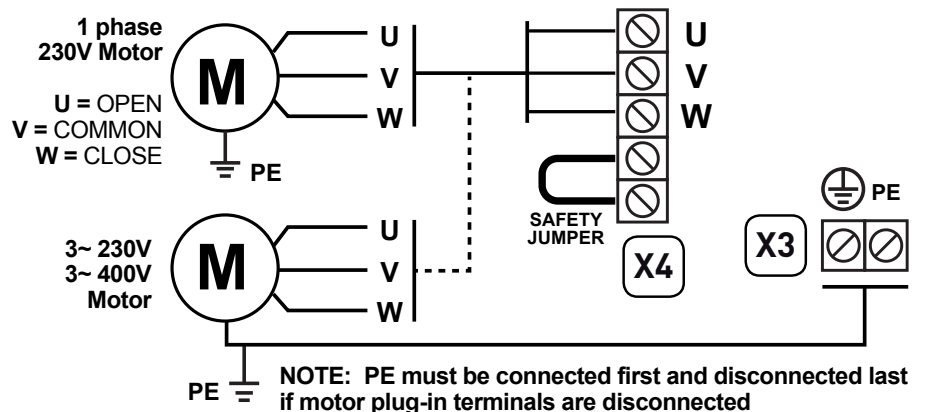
1 phase
230V Motor

M

U = OPEN
V = COMMON
W = CLOSE

PE

U
V
W

U
V
W

SAFETY
JUMPER

X4

PE

X3

3~ 230V
3~ 400V
Motor

M

U
V
W

PE

NOTE: PE must be connected first and disconnected last if motor plug-in terminals are disconnected